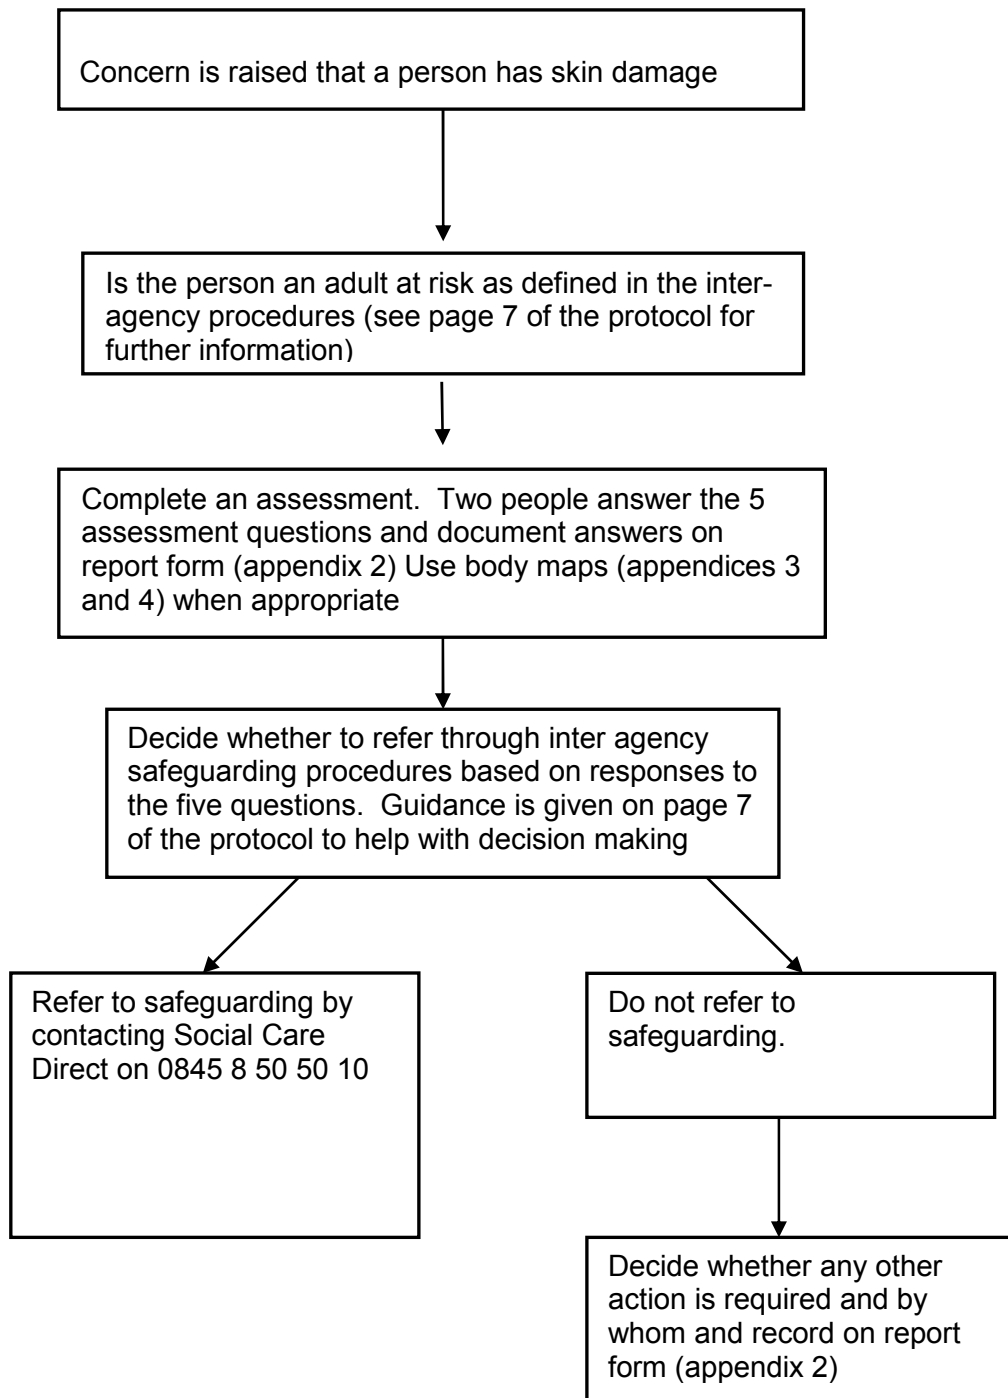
Concern is raised that a person has skin damage

Is the person an adult at risk as defined in the inter-agency procedures (see page 7 of the protocol for further information)

Complete an assessment. Two people answer the 5 assessment questions and document answers on report form (appendix 2) Use body maps (appendices 3 and 4) when appropriate

Decide whether to refer through inter agency safeguarding procedures based on responses to the five questions. Guidance is given on page 7 of the protocol to help with decision making

Refer to safeguarding by contacting Social Care Direct on 0845 8 50 50 10

Do not refer to safeguarding.

Decide whether any other action is required and by whom and record on report form (appendix 2)